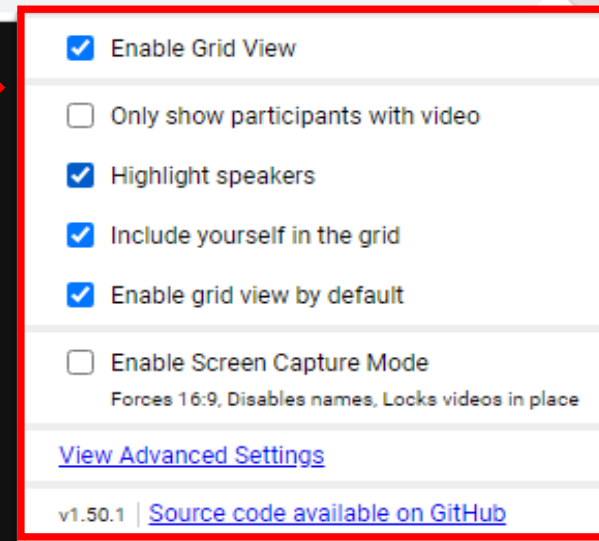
☑ Enable Grid View

☐ Only show participants with video

☑ Highlight speakers

☑ Include yourself in the grid

☑ Enable grid view by default

☐ Enable Screen Capture Mode
Forces 16:9, Disables names, Locks videos in place

View Advanced Settings

v1.50.1 | Source code available on GitHub